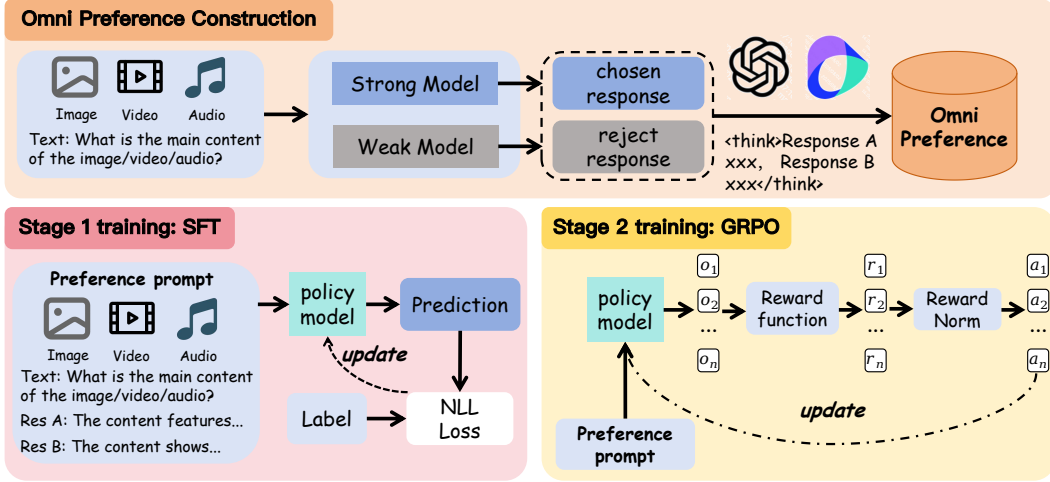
Omni Preference Construction

Image Video Audio

Text: What is the main content of the image/video/audio?

Strong Model

Weak Model

chosen response

reject response

<think>Response A xxx, Response B xxx</think>

Omni Preference

Stage 1 training: SFT

Preference prompt

Image Video Audio

Text: What is the main content of the image/video/audio?

Res A: The content features...

Res B: The content shows...

policy model

Prediction

update

Label

NLL Loss

Stage 2 training: GRPO

policy model

$o_1$
$o_2$
...
$o_n$

Reward function

$r_1$
$r_2$
...
$r_n$

Reward Norm

$a_1$
$a_2$
...
$a_n$

update

Preference prompt